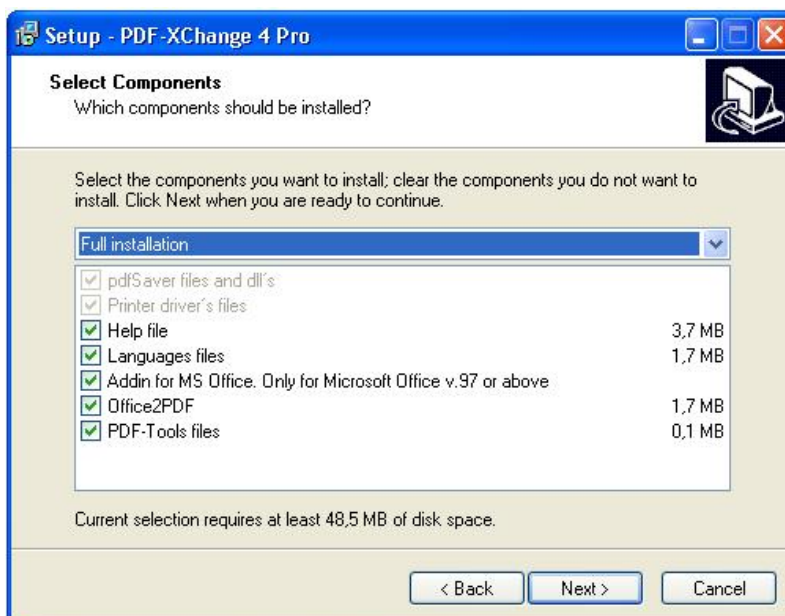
Setup - PDF-XChange 4 Pro

Select Components
Which components should be installed?

Select the components you want to install; clear the components you do not want to install. Click Next when you are ready to continue.

Full installation

pdfSaver files and dll's
Printer driver's files
Help file 3,7 MB
Languages files 1,7 MB
Addin for MS Office. Only for Microsoft Office v.97 or above
Office2PDF 1,7 MB
PDF-Tools files 0,1 MB

Current selection requires at least 48,5 MB of disk space.

< Back
Next >
Cancel